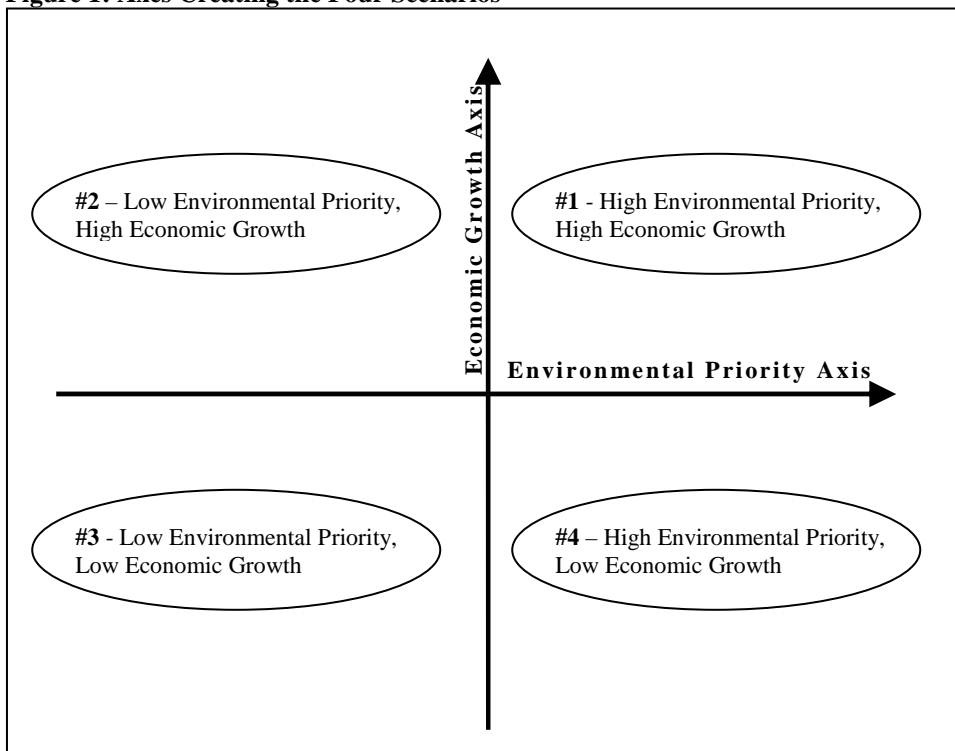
Figure 1: Axes Creating the Four Scenarios

Economic Growth Axis

#2 – Low Environmental Priority, High Economic Growth

#1 - High Environmental Priority, High Economic Growth

Environmental Priority Axis

#3 - Low Environmental Priority, Low Economic Growth

#4 – High Environmental Priority, Low Economic Growth